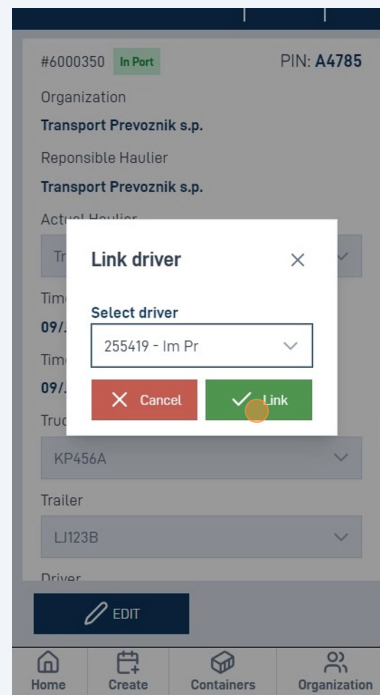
#6000350 In Port PIN: A4785

Organization

Transport Prevoznik s.p.

Reponsible Haulier

Transport Prevoznik s.p.

Actual Haulier

Tr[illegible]

Tim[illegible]

09/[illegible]

Tim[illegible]

09/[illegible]

Truc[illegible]

Link driver

Select driver

255419 - Im Pr

Cancel

Link

KP456A

Trailer

LJ123B

Driver

EDIT

Home

Create

Containers

Organization